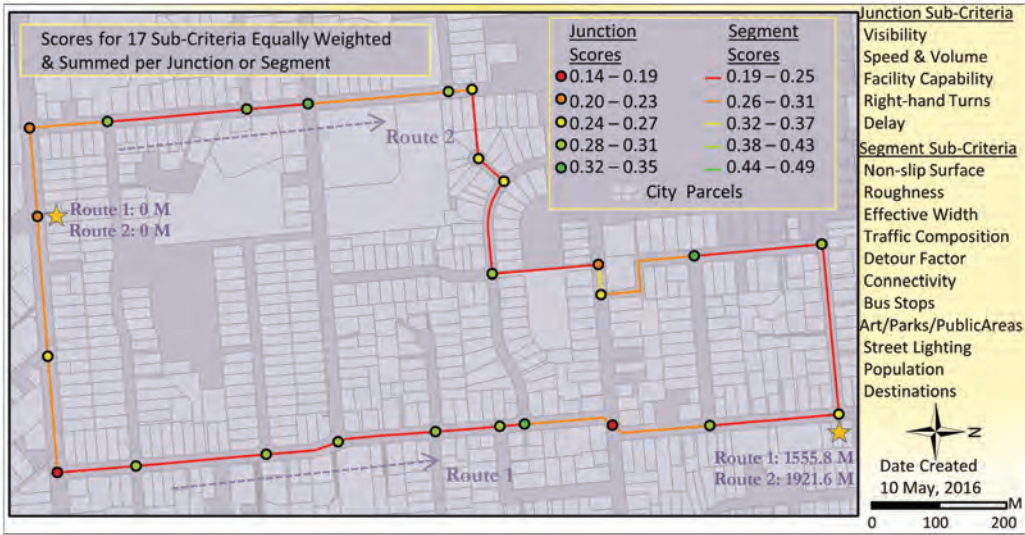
Scores for 17 Sub-Criteria Equally Weighted & Summed per Junction or Segment

Junction Scores
0.14 – 0.19
0.20 – 0.23
0.24 – 0.27
0.28 – 0.31
0.32 – 0.35

Segment Scores
0.19 – 0.25
0.26 – 0.31
0.32 – 0.37
0.38 – 0.43
0.44 – 0.49

City Parcels

Route 2

Route 1: 0 M
Route 2: 0 M

Route 1

Route 1: 1555.8 M
Route 2: 1921.6 M

Junction Sub-Criteria
Visibility
Speed & Volume
Facility Capability
Right-hand Turns
Delay

Segment Sub-Criteria
Non-slip Surface
Roughness
Effective Width
Traffic Composition
Detour Factor
Connectivity
Bus Stops
Art/Parks/PublicAreas
Street Lighting
Population
Destinations

N

Date Created
10 May, 2016

M
0 100 200